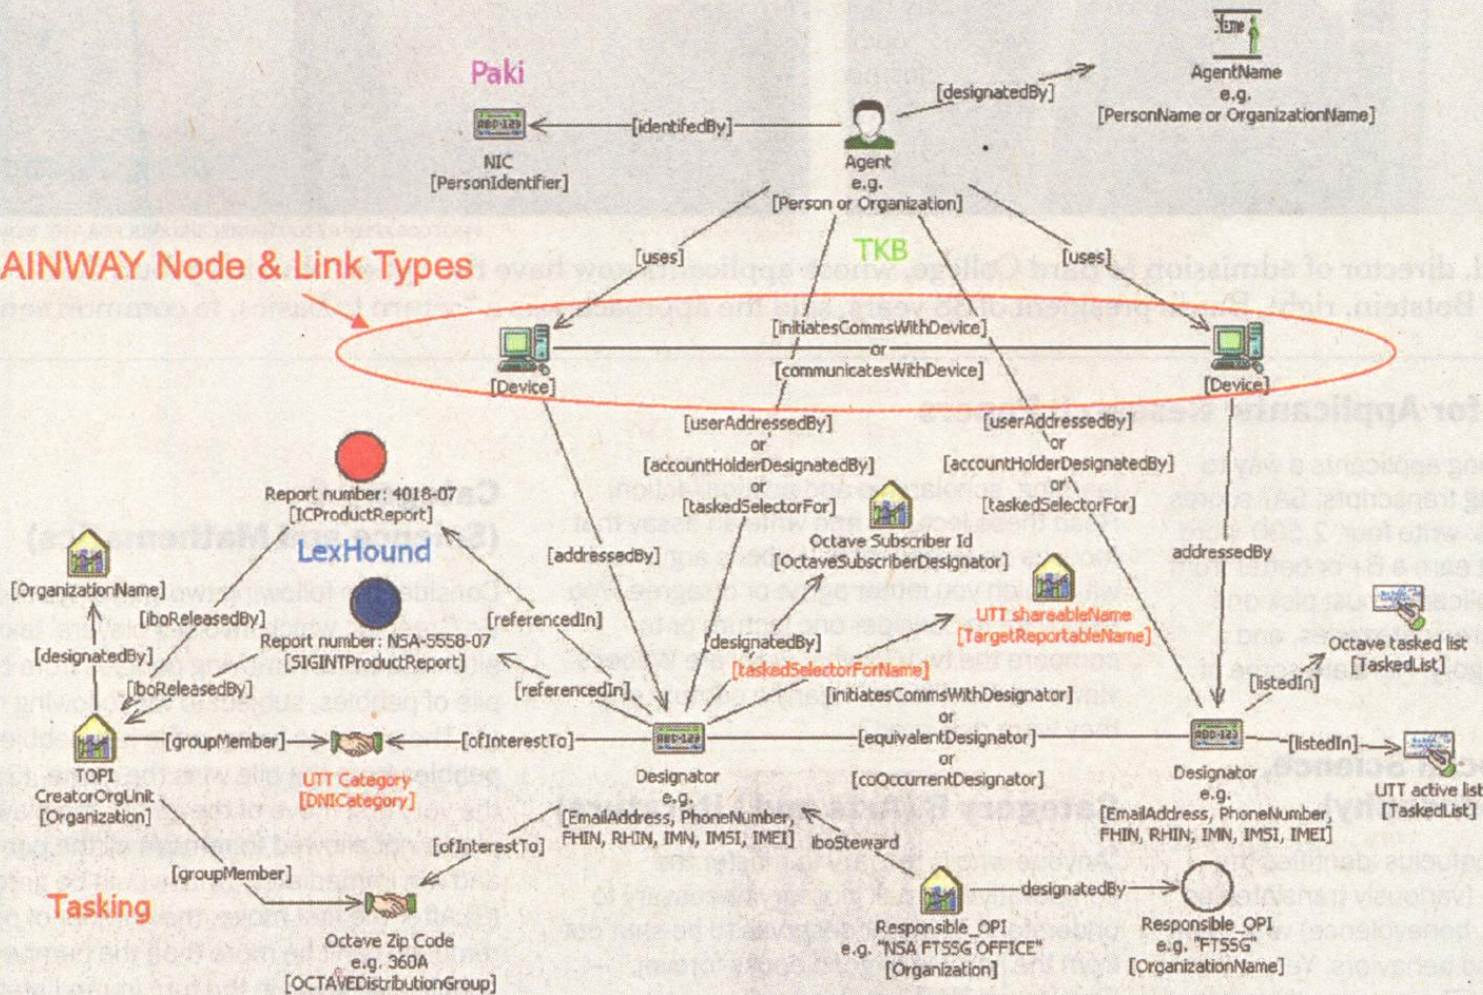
Paki

NIC
[PersonIdentifier]

[identifedBy]

Agent
e.g.
[Person or Organization]

[designatedBy]

AgentName
e.g.
[PersonName or OrganizationName]

AINWAY Node & Link Types

[uses]

TKB

[uses]

[initiatesCommsWithDevice]
or
[communicatesWithDevice]

[Device]

[Device]

[userAddressedBy]
or
[accountHolderDesignatedBy]
or
[taskedSelectorFor]

[userAddressedBy]
or
[accountHolderDesignatedBy]
or
[taskedSelectorFor]

Report number: 4018-07
[ICProductReport]

LexHound

Octave Subscriber Id
[OctaveSubscriberDesignator]

[OrganizationName]

[iboReleasedBy]

Report number: NSA-5558-07
[SIGINTProductReport]

[addressedBy]

addressedBy

UTT shareableName
[TargetReportableName]

Octave tasked list
[TaskedList]

[designatedBy]

[referencedIn]

[designatedBy]
[taskedSelectorForName]

[iboReleasedBy]

[referencedIn]

[initiatesCommsWithDesignator]
or
[equivalentDesignator]
or
[coOccurrentDesignator]

[listedIn]

[groupMember]

[ofInterestTo]

[listedIn]

TOPI
CreatorOrgUnit
[Organization]

UTT Category
[DNICategory]

Designator
e.g.
[EmailAddress, PhoneNumber, FHIN, RHIN, IMN, IMSI, IMEI]

Designator
e.g.
[EmailAddress, PhoneNumber, FHIN, RHIN, IMN, IMSI, IMEI]

UTT active list
[TaskedList]

[ofInterestTo]

iboSteward

[groupMember]

Tasking

designatedBy

Octave Zip Code
e.g. 360A
[OCTAVEDistributionGroup]

Responsible_OPI
e.g. "NSA FTSSG OFFICE"
[Organization]

Responsible_OPI
e.g. "FTSSG"
[OrganizationName]